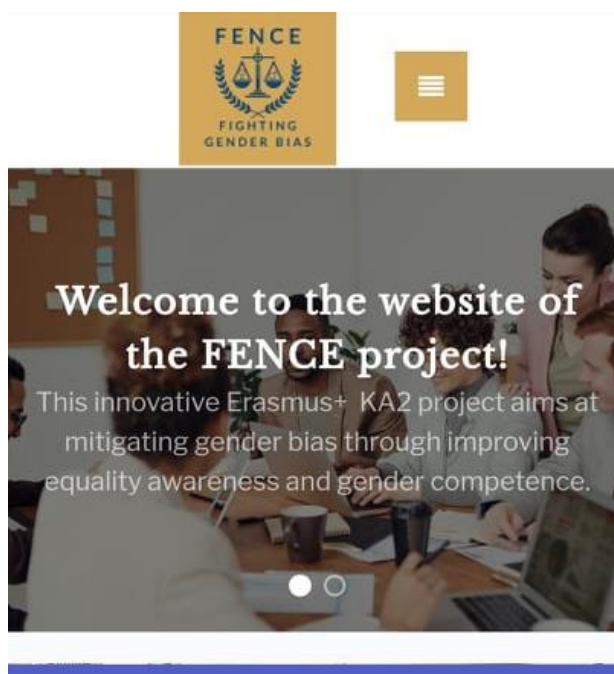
FENCE
FIGHTING GENDER BIAS

Welcome to the website of the FENCE project!

This innovative Erasmus+ KA2 project aims at mitigating gender bias through improving equality awareness and gender competence.